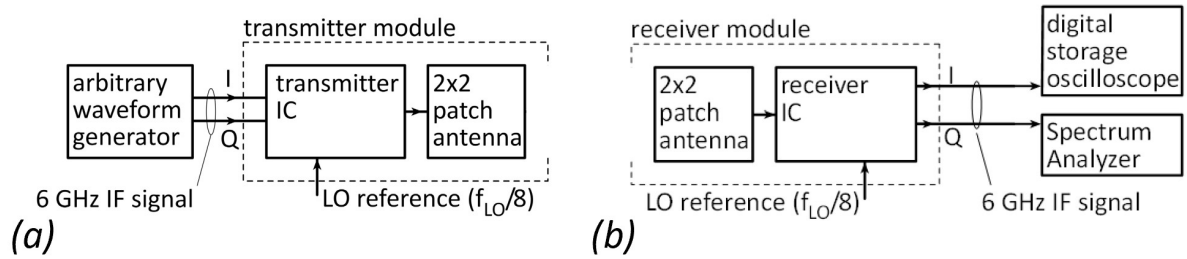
transmitter module

arbitrary waveform generator

I

Q

transmitter IC

2x2 patch antenna

6 GHz IF signal

LO reference ($f_{LO}/8$)

(a)

receiver module

2x2 patch antenna

receiver IC

I

Q

digital storage oscilloscope

Spectrum Analyzer

LO reference ($f_{LO}/8$)

6 GHz IF signal

(b)